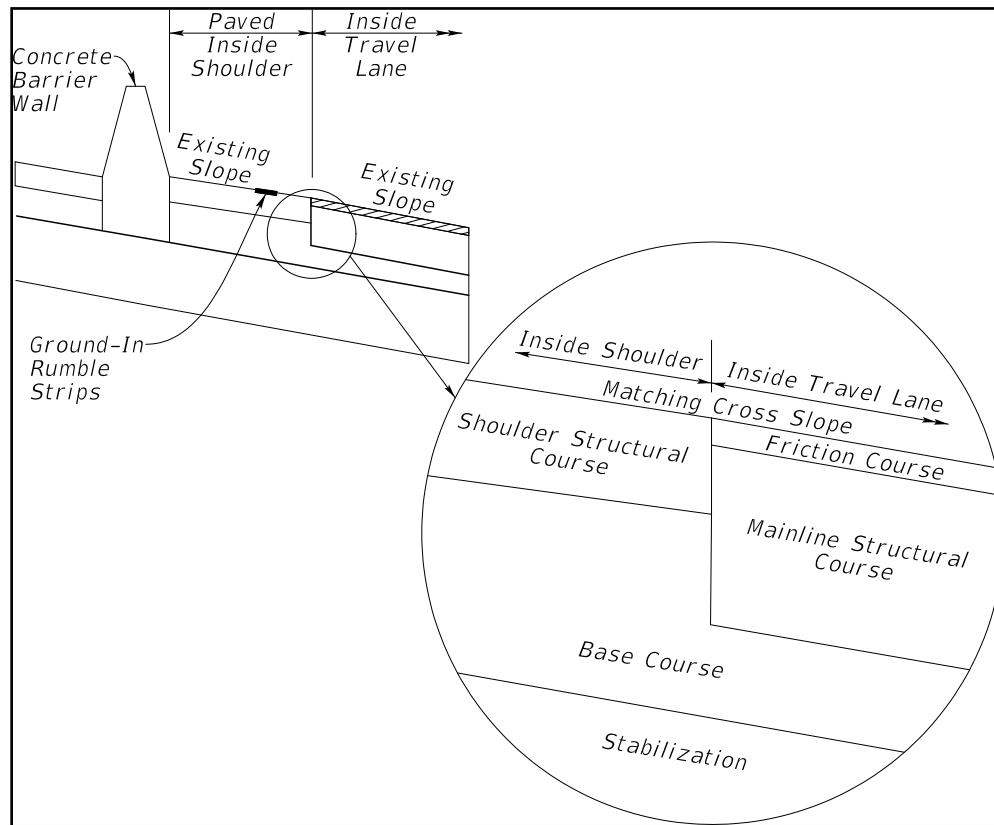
Paved Inside Shoulder

Inside Travel Lane

Concrete Barrier Wall

Existing Slope

Existing Slope

Ground-In Rumble Strips

Inside Shoulder

Inside Travel Lane

Matching Cross Slope

Shoulder Structural Course

Friction Course

Mainline Structural Course

Base Course

Stabilization